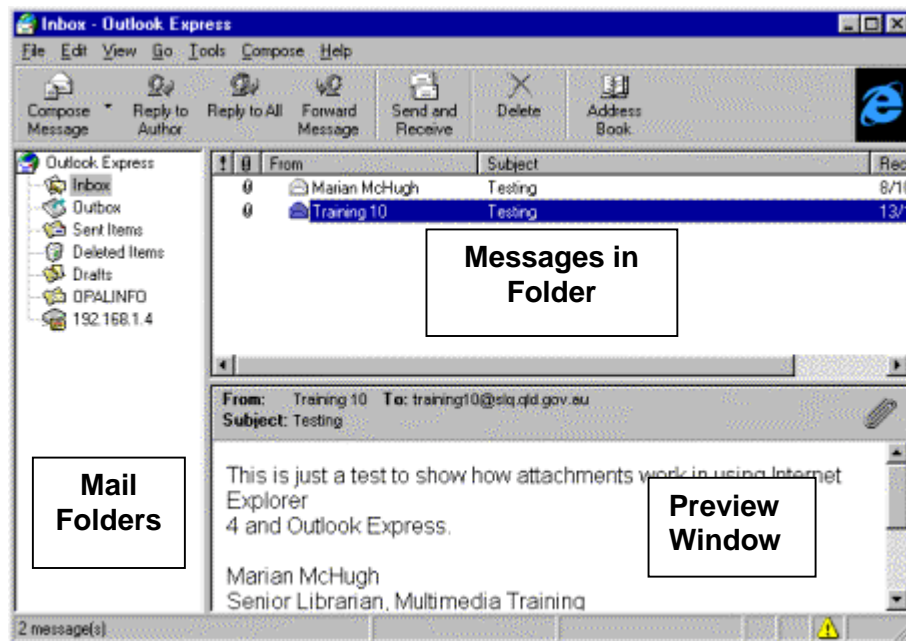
Inbox - Outlook Express

File Edit View Go Tools Compose Help

Compose Message | Reply to Author | Reply to All | Forward Message | Send and Receive | Delete | Address Book

Outlook Express
Inbox
Outbox
Sent Items
Deleted Items
Drafts
OPALINFO
192.168.1.4

| ! | From | Subject | Rec |
|---|---|---|---|
| | Marian McHugh | Testing | 8/10 |
| | Training 10 | Testing | 13/ |

Messages in Folder

From: Training 10 To: training10@slq.qld.gov.au
Subject: Testing

This is just a test to show how attachments w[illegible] in using Internet Explorer
4 and Outlook Express.

Marian McHugh
Senior Librarian, Multimedia Training

Mail Folders

Preview Window

2 message(s)